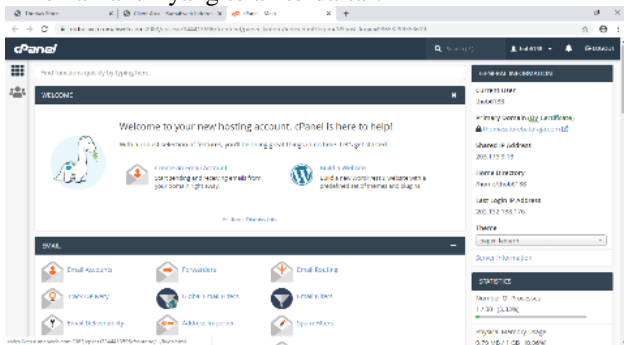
cPanel

Find functions quickly by typing here.

WELCOME

Welcome to your new hosting account. cPanel is here to help!

Create an Email Account
Start sending and receiving emails from your domain right away.

Build a Website
Build a new WordPress website with a predefined set of themes and plugins.

EMAIL

Email Accounts
Forwarders
Email Routing
Track Delivery
Global Email Filters
Email Filters
Email Deliverability
Address Importer
Spam Filters

GENERAL INFORMATION

Current User

Primary Domain (No Certificate)

Shared IP Address

Home Directory

Last Login IP Address

Theme

Server Information

STATISTICS